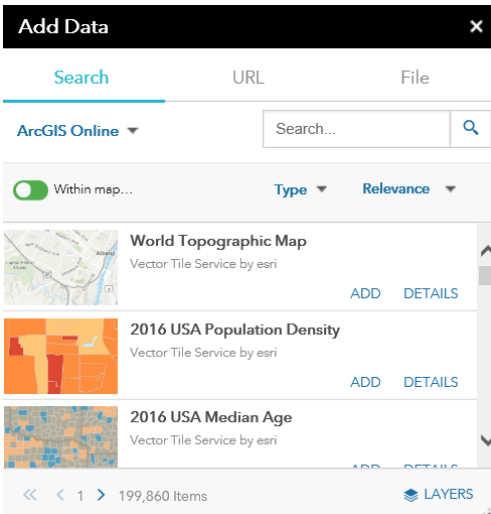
Add Data ×

Search URL File

ArcGIS Online ▼ Search...

Within map... Type ▼ Relevance ▼

World Topographic Map
Vector Tile Service by esri
ADD DETAILS

2016 USA Population Density
Vector Tile Service by esri
ADD DETAILS

2016 USA Median Age
Vector Tile Service by esri
ADD DETAILS

« ‹ 1 › 199,860 Items LAYERS